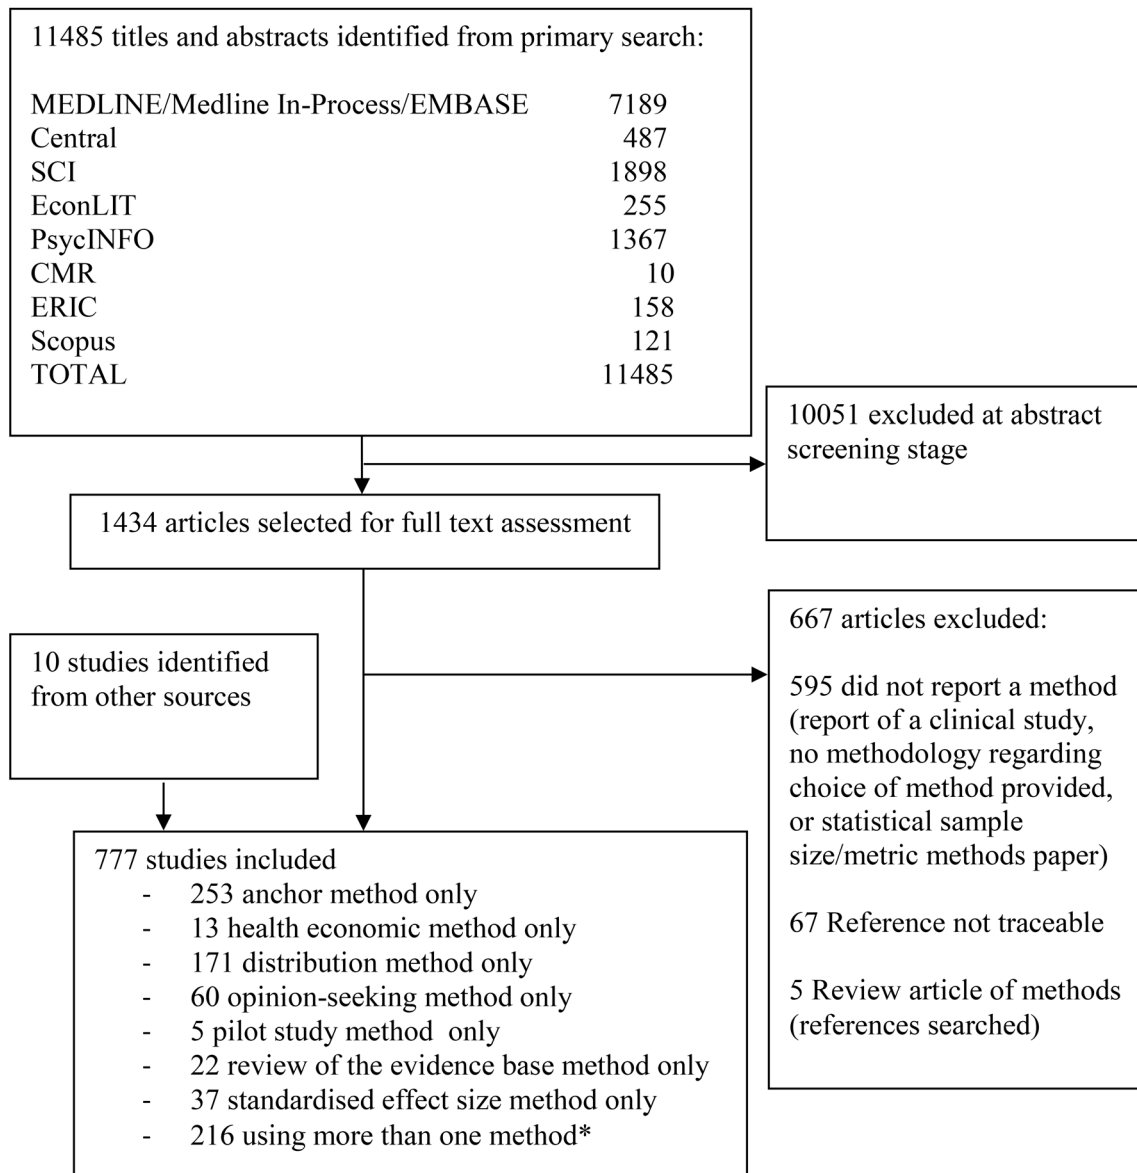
11485 titles and abstracts identified from primary search:

| | |
|---|---|
| MEDLINE/Medline In-Process/EMBASE | 7189 |
| Central | 487 |
| SCI | 1898 |
| EconLIT | 255 |
| PsycINFO | 1367 |
| CMR | 10 |
| ERIC | 158 |
| Scopus | 121 |
| TOTAL | 11485 |

10051 excluded at abstract screening stage

1434 articles selected for full text assessment

10 studies identified from other sources

667 articles excluded:

595 did not report a method (report of a clinical study, no methodology regarding choice of method provided, or statistical sample size/metric methods paper)

67 Reference not traceable

5 Review article of methods (references searched)

777 studies included
- 253 anchor method only
- 13 health economic method only
- 171 distribution method only
- 60 opinion-seeking method only
- 5 pilot study method only
- 22 review of the evidence base method only
- 37 standardised effect size method only
- 216 using more than one method*